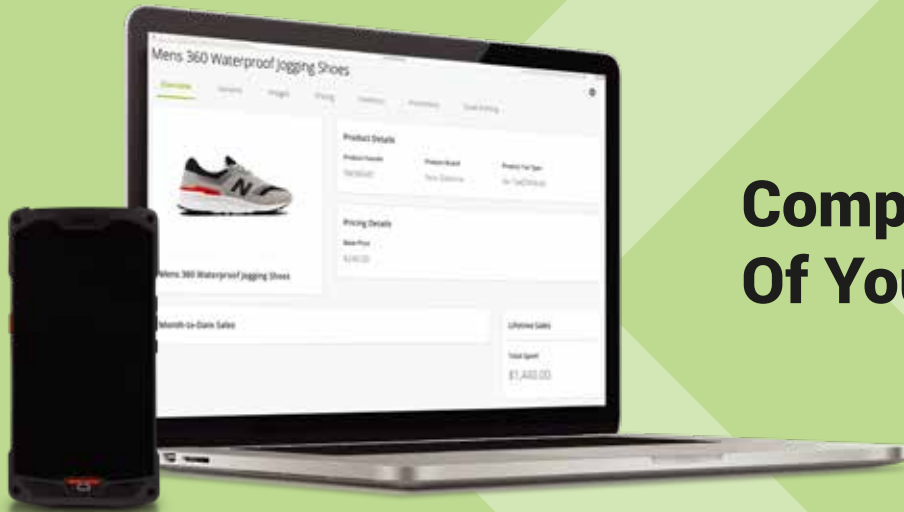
Mens 360 Waterproof Jogging Shoes

Overview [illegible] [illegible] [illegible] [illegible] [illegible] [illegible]

Product Details

Product Handle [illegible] Product Brand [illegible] Product Tax Type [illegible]

Pricing Details

Base Price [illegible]

Mens 360 Waterproof Jogging Shoes

Month-to-Date Sales

Lifetime Sales

Total Spent

$1,440.00

Comp

Of You